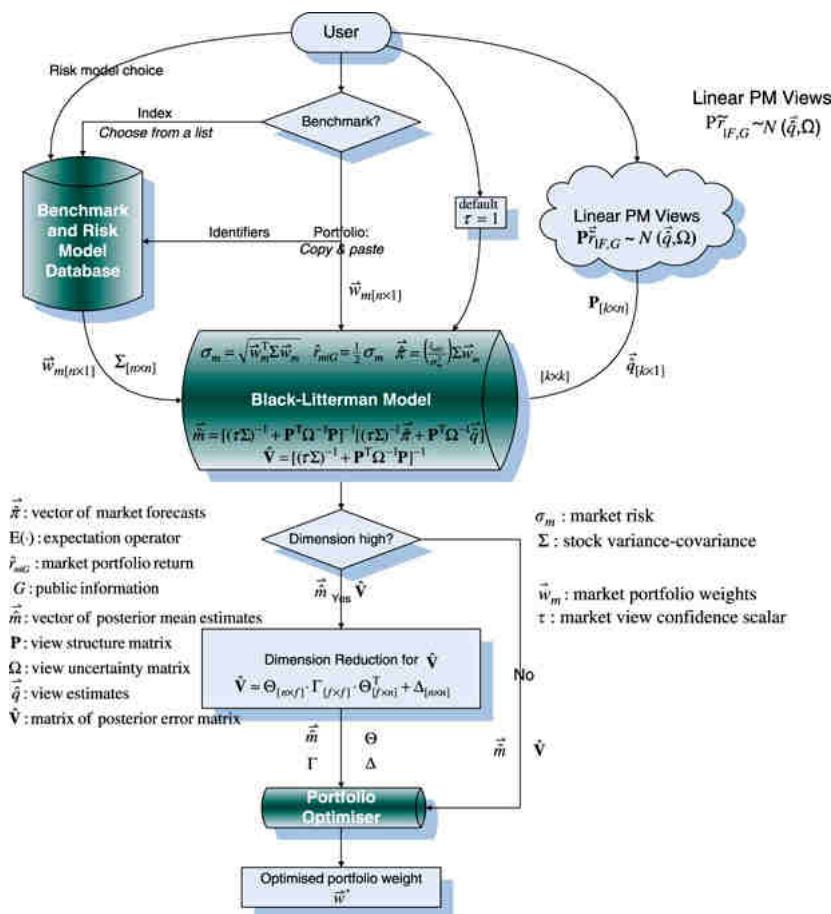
User

Risk model choice

Index
Choose from a list

Benchmark?

Linear PM Views
$P\tilde{r}_{|F,G} \sim N(\vec{q}, \Omega)$

Benchmark and Risk Model Database

Identifiers

Portfolio:
Copy & paste

default
$\tau = 1$

Linear PM Views
$\mathbf{P}\vec{\tilde{r}}_{|F,G} \sim N(\vec{q}, \Omega)$

$\vec{w}_{m[n\times1]}$

$\mathbf{P}_{[k\times n]}$

$\vec{w}_{m[n\times1]}$ $\Sigma_{[n\times n]}$

$\sigma_m = \sqrt{\vec{w}_m^T \Sigma \vec{w}_m}$ $\hat{r}_{mG} = \frac{1}{2}\sigma_m$ $\vec{\pi} = \left(\frac{\hat{r}_{mG}}{\sigma_m^2}\right)\Sigma\vec{w}_m$

$[k\times k]$

$\vec{q}_{[k\times1]}$

Black-Litterman Model

$\vec{\hat{m}} = [(\tau\Sigma)^{-1} + \mathbf{P}^T\Omega^{-1}\mathbf{P}]^{-1}[(\tau\Sigma)^{-1}\vec{\pi} + \mathbf{P}^T\Omega^{-1}\vec{q}]$
$\hat{\mathbf{V}} = [(\tau\Sigma)^{-1} + \mathbf{P}^T\Omega^{-1}\mathbf{P}]^{-1}$

$\vec{\pi}$ : vector of market forecasts
$\mathrm{E}(\cdot)$ : expectation operator
$\hat{r}_{mG}$ : market portfolio return
$G$ : public information
$\vec{\hat{m}}$ : vector of posterior mean estimates
$\mathbf{P}$ : view structure matrix
$\Omega$ : view uncertainty matrix
$\vec{q}$ : view estimates
$\hat{\mathbf{V}}$ : matrix of posterior error matrix

Dimension high?

$\sigma_m$ : market risk
$\Sigma$ : stock variance-covariance

$\vec{w}_m$ : market portfolio weights
$\tau$ : market view confidence scalar

$\vec{\hat{m}}$ Yes $\hat{\mathbf{V}}$

Dimension Reduction for $\hat{\mathbf{V}}$
$\hat{\mathbf{V}} = \Theta_{[n\times f]} \cdot \Gamma_{[f\times f]} \cdot \Theta^T_{[f\times n]} + \Delta_{[n\times n]}$

No

$\vec{\hat{m}}$ $\Theta$
$\Gamma$ $\Delta$

$\vec{\hat{m}}$ $\hat{\mathbf{V}}$

Portfolio Optimiser

Optimised portfolio weight
$\vec{w}^*$